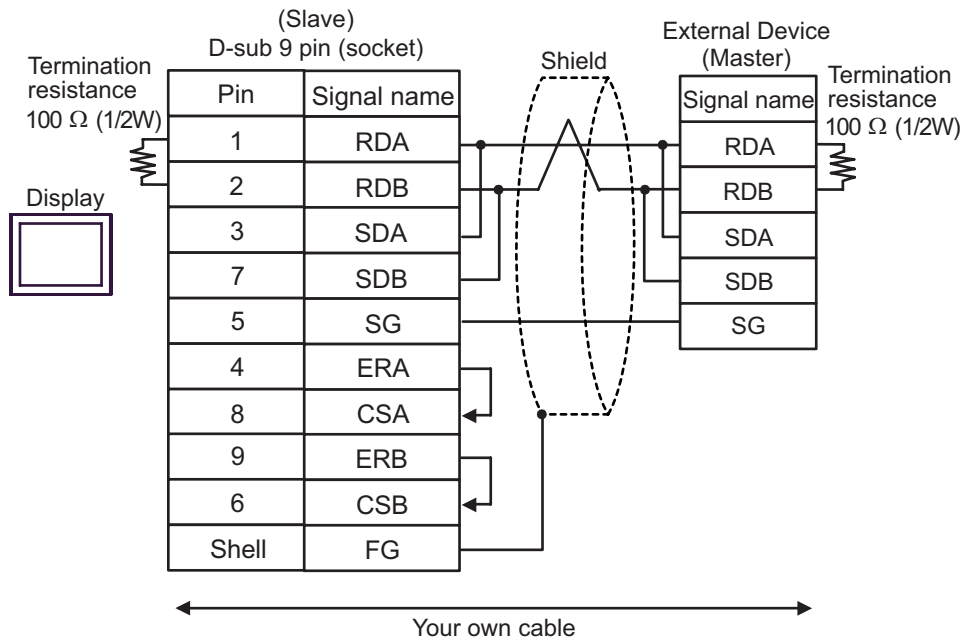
Termination resistance
100 Ω (1/2W)

Display

(Slave)
D-sub 9 pin (socket)

| Pin | Signal name |
|---|---|
| 1 | RDA |
| 2 | RDB |
| 3 | SDA |
| 7 | SDB |
| 5 | SG |
| 4 | ERA |
| 8 | CSA |
| 9 | ERB |
| 6 | CSB |
| Shell | FG |

Shield

External Device
(Master)

| Signal name |
|---|
| RDA |
| RDB |
| SDA |
| SDB |
| SG |

Termination resistance
100 Ω (1/2W)

Your own cable